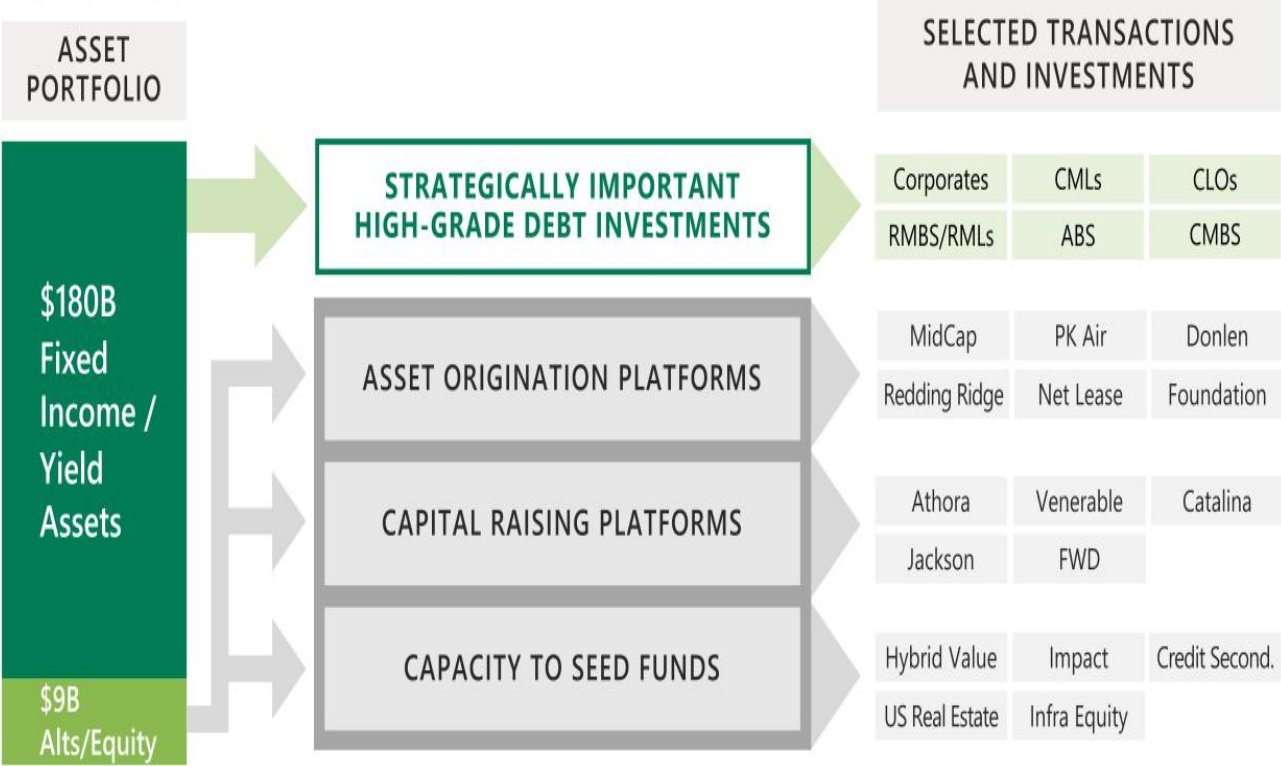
ASSET PORTFOLIO

SELECTED TRANSACTIONS AND INVESTMENTS

$180B Fixed Income / Yield Assets

$9B Alts/Equity

STRATEGICALLY IMPORTANT HIGH-GRADE DEBT INVESTMENTS

Corporates
CMLs
CLOs
RMBS/RMLs
ABS
CMBS

ASSET ORIGINATION PLATFORMS

MidCap
PK Air
Donlen
Redding Ridge
Net Lease
Foundation

CAPITAL RAISING PLATFORMS

Athora
Venerable
Catalina
Jackson
FWD

CAPACITY TO SEED FUNDS

Hybrid Value
Impact
Credit Second.
US Real Estate
Infra Equity